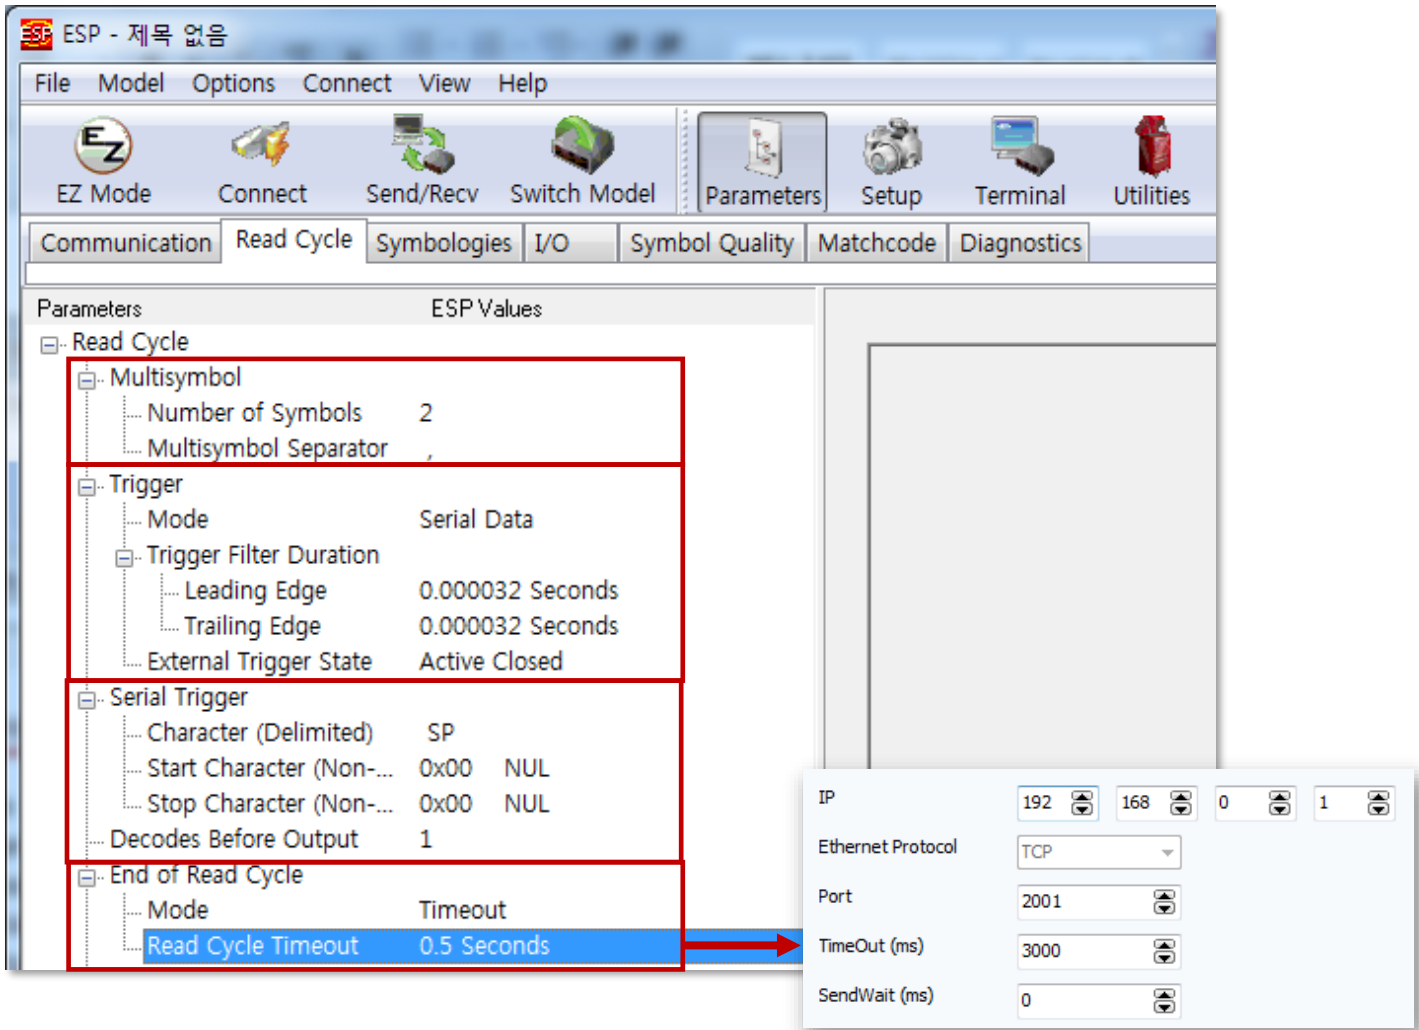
ESP - 제목 없음

File Model Options Connect View Help

EZ Mode Connect Send/Recv Switch Model Parameters Setup Terminal Utilities

Communication Read Cycle Symbologies I/O Symbol Quality Matchcode Diagnostics

| Parameters | ESP Values |
|---|---|
| Read Cycle | |
| Multisymbol | |
| Number of Symbols | 2 |
| Multisymbol Separator | , |
| Trigger | |
| Mode | Serial Data |
| Trigger Filter Duration | |
| Leading Edge | 0.000032 Seconds |
| Trailing Edge | 0.000032 Seconds |
| External Trigger State | Active Closed |
| Serial Trigger | |
| Character (Delimited) | SP |
| Start Character (Non-... | 0x00 NUL |
| Stop Character (Non-... | 0x00 NUL |
| Decodes Before Output | 1 |
| End of Read Cycle | |
| Mode | Timeout |
| Read Cycle Timeout | 0.5 Seconds |

IP 192 168 0 1
Ethernet Protocol TCP
Port 2001
TimeOut (ms) 3000
SendWait (ms) 0